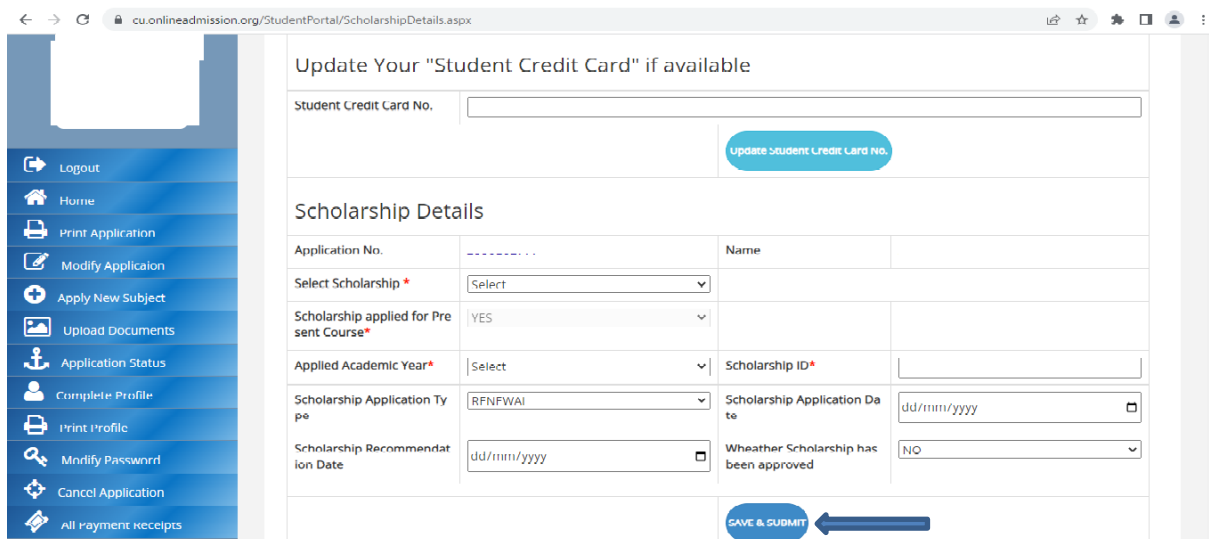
cu.onlineadmission.org/StudentPortal/ScholarshipDetails.aspx

Logout
Home
Print Application
Modify Applicaion
Apply New Subject
Upload Documents
Application Status
Complete Profile
Print Profile
Modify Password
Cancel Application
All Payment Receipts

Update Your "Student Credit Card" if available

Student Credit Card No.

Update Student Credit Card No.

Scholarship Details

| Application No. | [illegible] | Name | |
|---|---|---|---|
| Select Scholarship * | Select | | |
| Scholarship applied for Present Course* | YES | | |
| Applied Academic Year* | Select | Scholarship ID* | |
| Scholarship Application Type | RENEWAL | Scholarship Application Date | dd/mm/yyyy |
| Scholarship Recommendation Date | dd/mm/yyyy | Wheather Scholarship has been approved | NO |

SAVE & SUBMIT